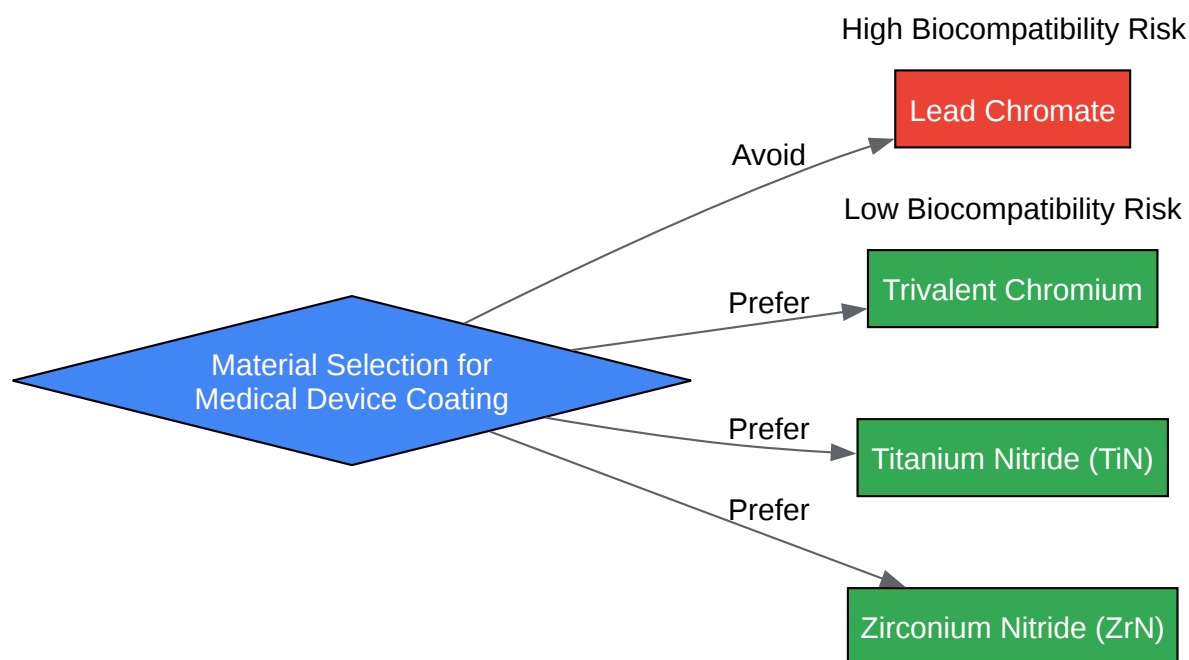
High Biocompatibility Risk

Lead Chromate

Avoid

Low Biocompatibility Risk

Trivalent Chromium

Prefer

Material Selection for Medical Device Coating

Prefer

Titanium Nitride (TiN)

Prefer

Zirconium Nitride (ZrN)